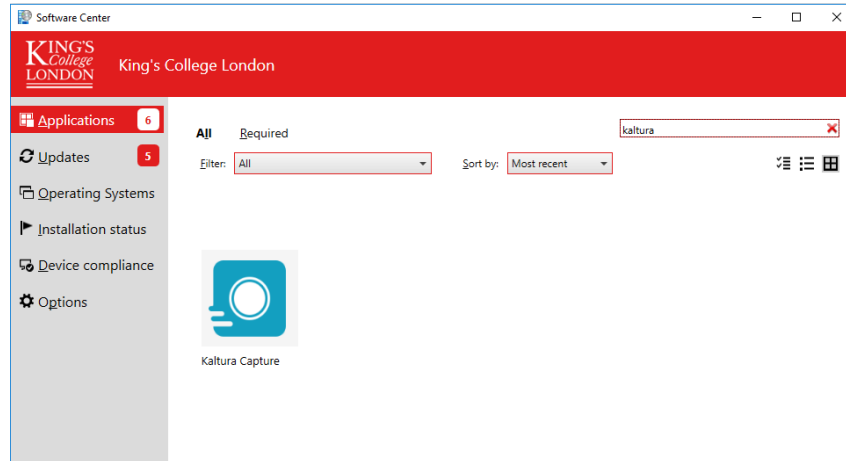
Software Center

KING'S College LONDON

King's College London

Applications 6

Updates 5

Operating Systems

Installation status

Device compliance

Options

All

Required

kaltura

Filter: All

Sort by: Most recent

Kaltura Capture